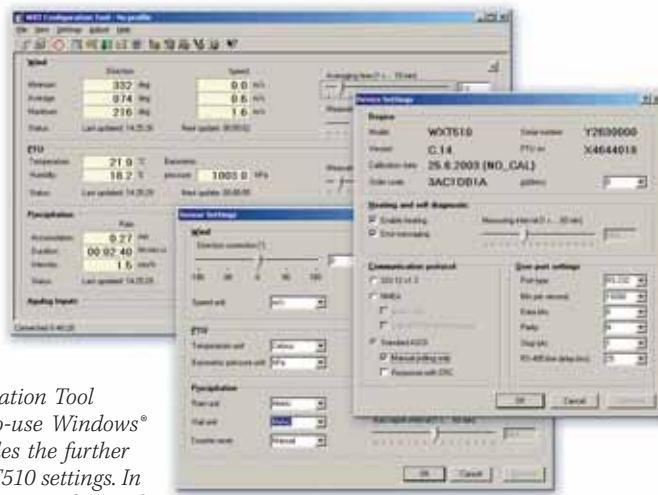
WXT Configuration Tool - No profile
File View Settings Action Help

Wind
Direction Speed
Minimum 332 deg 0.0 m/s
Average 074 deg 0.6 m/s
Maximum 216 deg 1.6 m/s
Status Last updated: 14:25:26 Next update: 00:00:02
Averaging time (1 ... 10 sec)

PTU
Temperature 21.9 °C
Humidity 18.2 %
Barometric pressure 1003.0 hPa
Status Last updated: 14:25:26 Next update: 00:00:00

Precipitation
Rain
Accumulation 0.27 mm
Duration 00:02:40 hh:mm:ss
Intensity 1.5 mm/h
Status Last updated: 14:25:26

Heating Inputs

Connected 0:46:28

Sensor Settings
Wind
Direction correction (°)
-180 -90 0 90 180
Speed unit m/s

PTU
Temperature unit Celsius
Barometric pressure unit hPa

Precipitation
Rain unit Metric
Hail unit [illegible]
Counter reset Manual

Device Settings
Device
Model WXT510 Serial number Y2630000
Version C.14 PTU sn X4644018
Calibration date 25.6.2003 (NO_CAL)
Order code 3AC1DB1A Address 0

Heating and self diagnostic
Enable heating
Error messaging
Measuring interval (1 ... 30 min)

Communication protocol
SDI-12 v1.3
NMEA
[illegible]
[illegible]
Standard ASCII
Manual polling only
Response with CRC

Com port settings
Port type RS-232
Bits per second 19200
Data bits 8
Parity N
Stop bits 1
RS-485 line delay (ms) 25

OK Cancel Apply

OK Cancel Apply

ation Tool
o-use Windows®
les the further
T510 settings. In